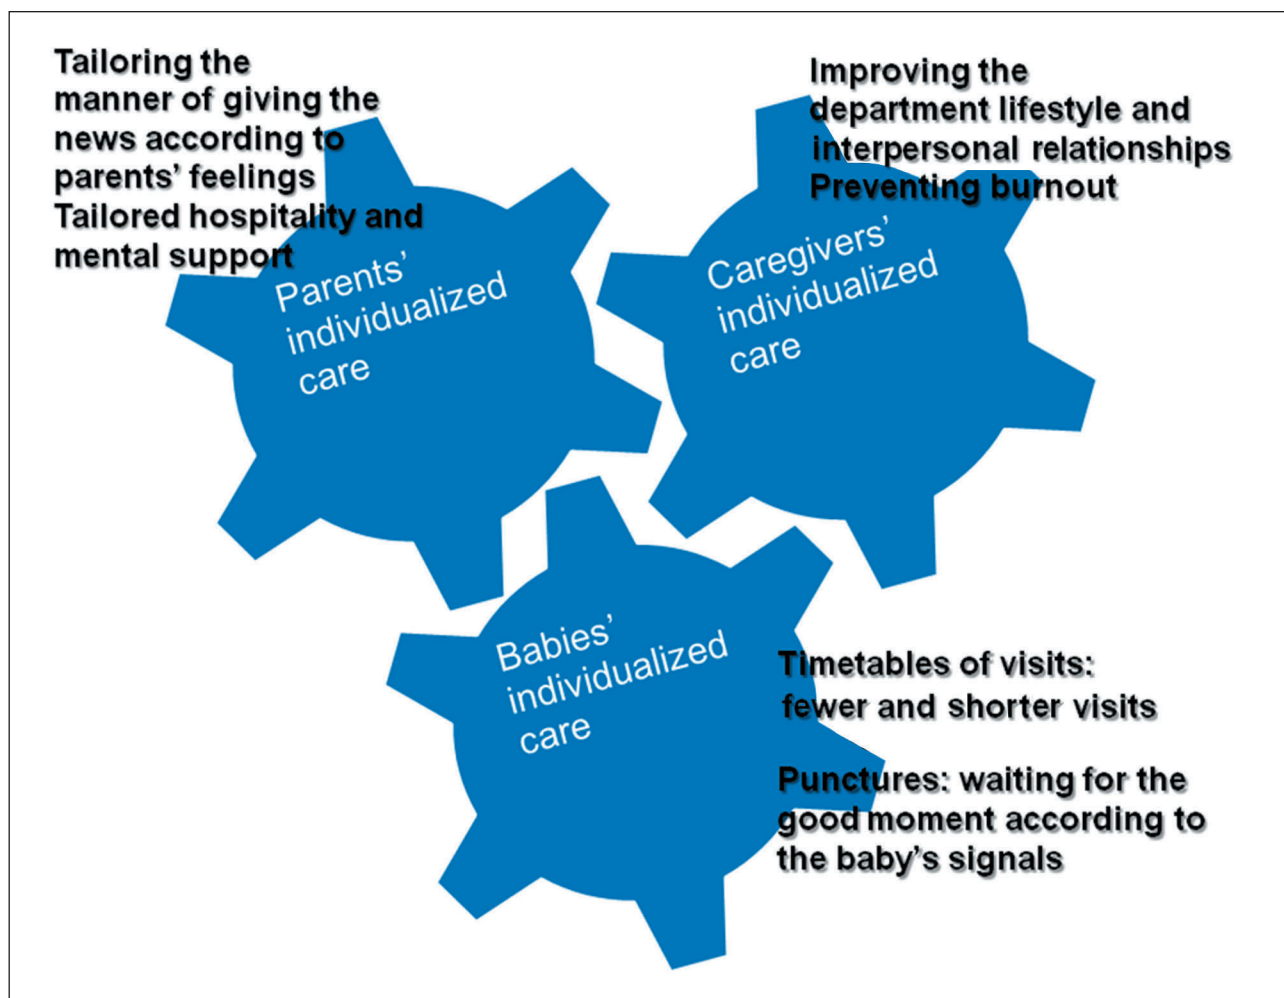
Tailoring the manner of giving the news according to parents' feelings
Tailored hospitality and mental support

Improving the department lifestyle and interpersonal relationships
Preventing burnout

Parents' individualized care

Caregivers' individualized care

Babies' individualized care

Timetables of visits: fewer and shorter visits

Punctures: waiting for the good moment according to the baby's signals